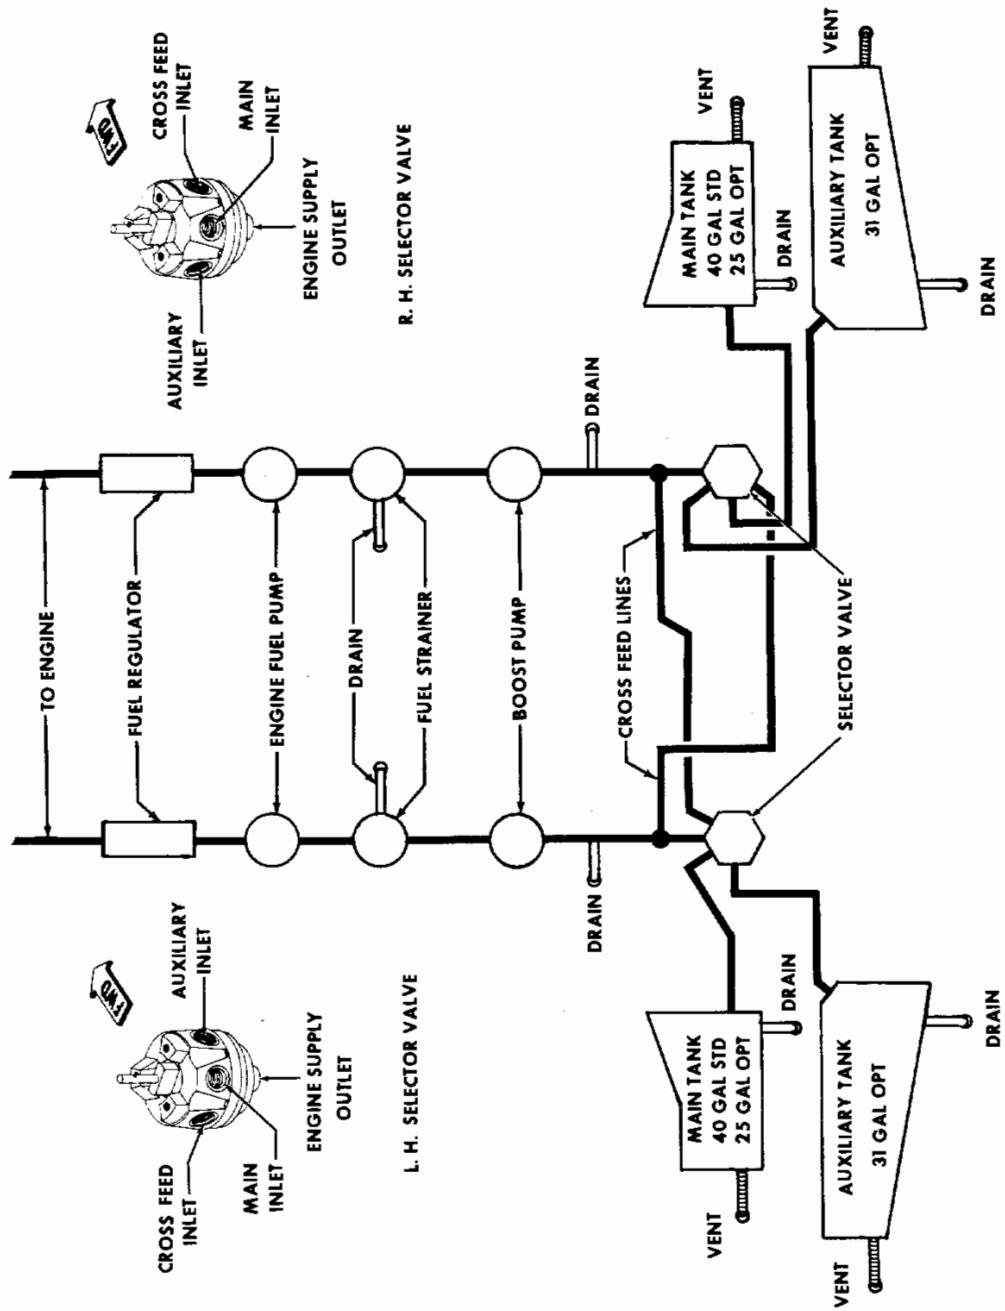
CROSS FEED INLET

MAIN INLET

FWD

AUXILIARY INLET

ENGINE SUPPLY OUTLET

R. H. SELECTOR VALVE

VENT

VENT

MAIN TANK
40 GAL STD
25 GAL OPT

AUXILIARY TANK
31 GAL OPT

DRAIN

DRAIN

DRAIN

TO ENGINE

FUEL REGULATOR

ENGINE FUEL PUMP

DRAIN

FUEL STRAINER

BOOST PUMP

CROSS FEED LINES

SELECTOR VALVE

SELECTOR VALVE

DRAIN

FWD

AUXILIARY INLET

CROSS FEED INLET

MAIN INLET

ENGINE SUPPLY OUTLET

L. H. SELECTOR VALVE

MAIN TANK
40 GAL STD
25 GAL OPT

DRAIN

AUXILIARY TANK
31 GAL OPT

DRAIN

VENT

VENT